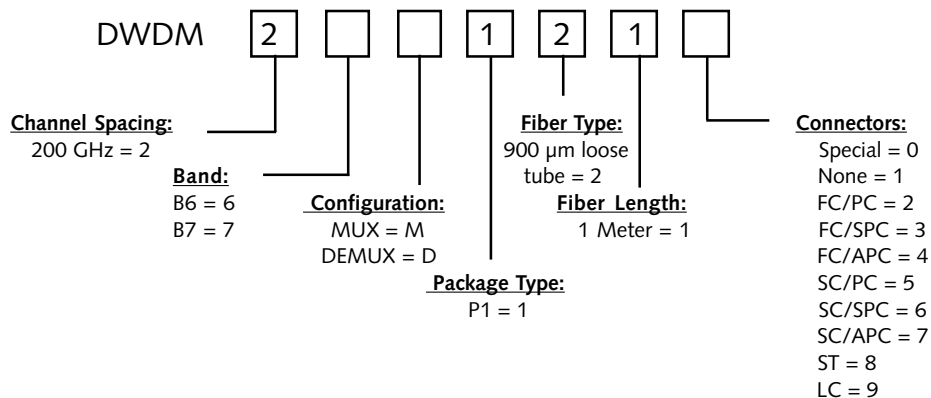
DWDM 2 [ ] [ ] 1 2 1 [ ]

Channel Spacing:
200 GHz = 2

Band:
B6 = 6
B7 = 7

Configuration:
MUX = M
DEMUX = D

Package Type:
P1 = 1

Fiber Type:
900 µm loose tube = 2

Fiber Length:
1 Meter = 1

Connectors:
Special = 0
None = 1
FC/PC = 2
FC/SPC = 3
FC/APC = 4
SC/PC = 5
SC/SPC = 6
SC/APC = 7
ST = 8
LC = 9